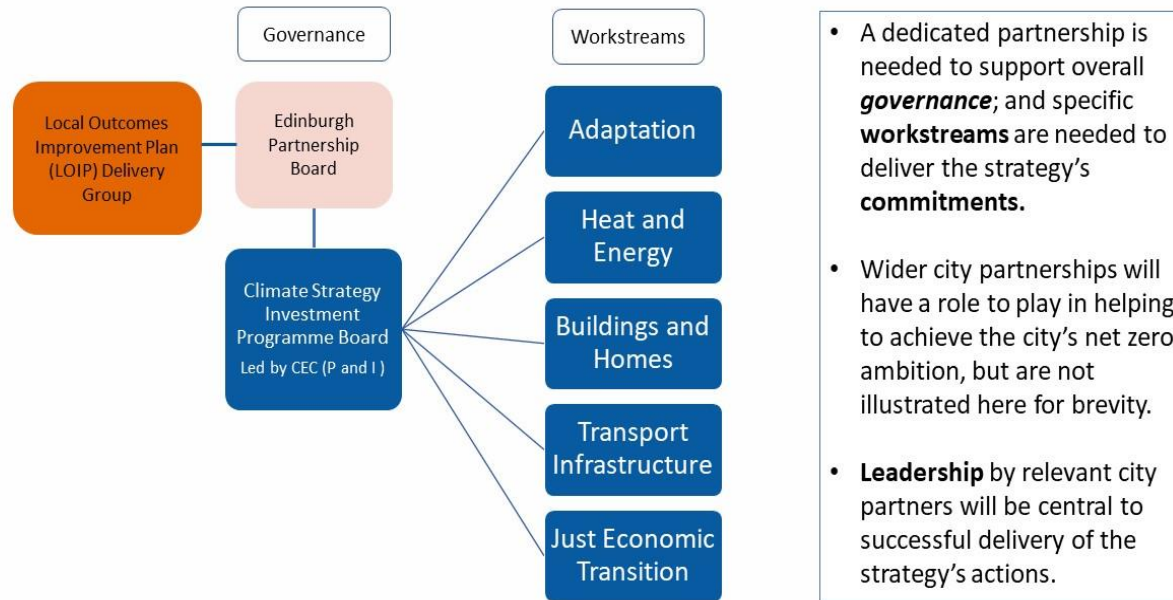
Governance

Workstreams

Local Outcomes Improvement Plan (LOIP) Delivery Group

Edinburgh Partnership Board

Climate Strategy Investment Programme Board
Led by CEC (P and I )

Adaptation

Heat and Energy

Buildings and Homes

Transport Infrastructure

Just Economic Transition

• A dedicated partnership is needed to support overall ***governance***; and specific **workstreams** are needed to deliver the strategy's **commitments.**

• Wider city partnerships will have a role to play in helping to achieve the city's net zero ambition, but are not illustrated here for brevity.

• **Leadership** by relevant city partners will be central to successful delivery of the strategy's actions.